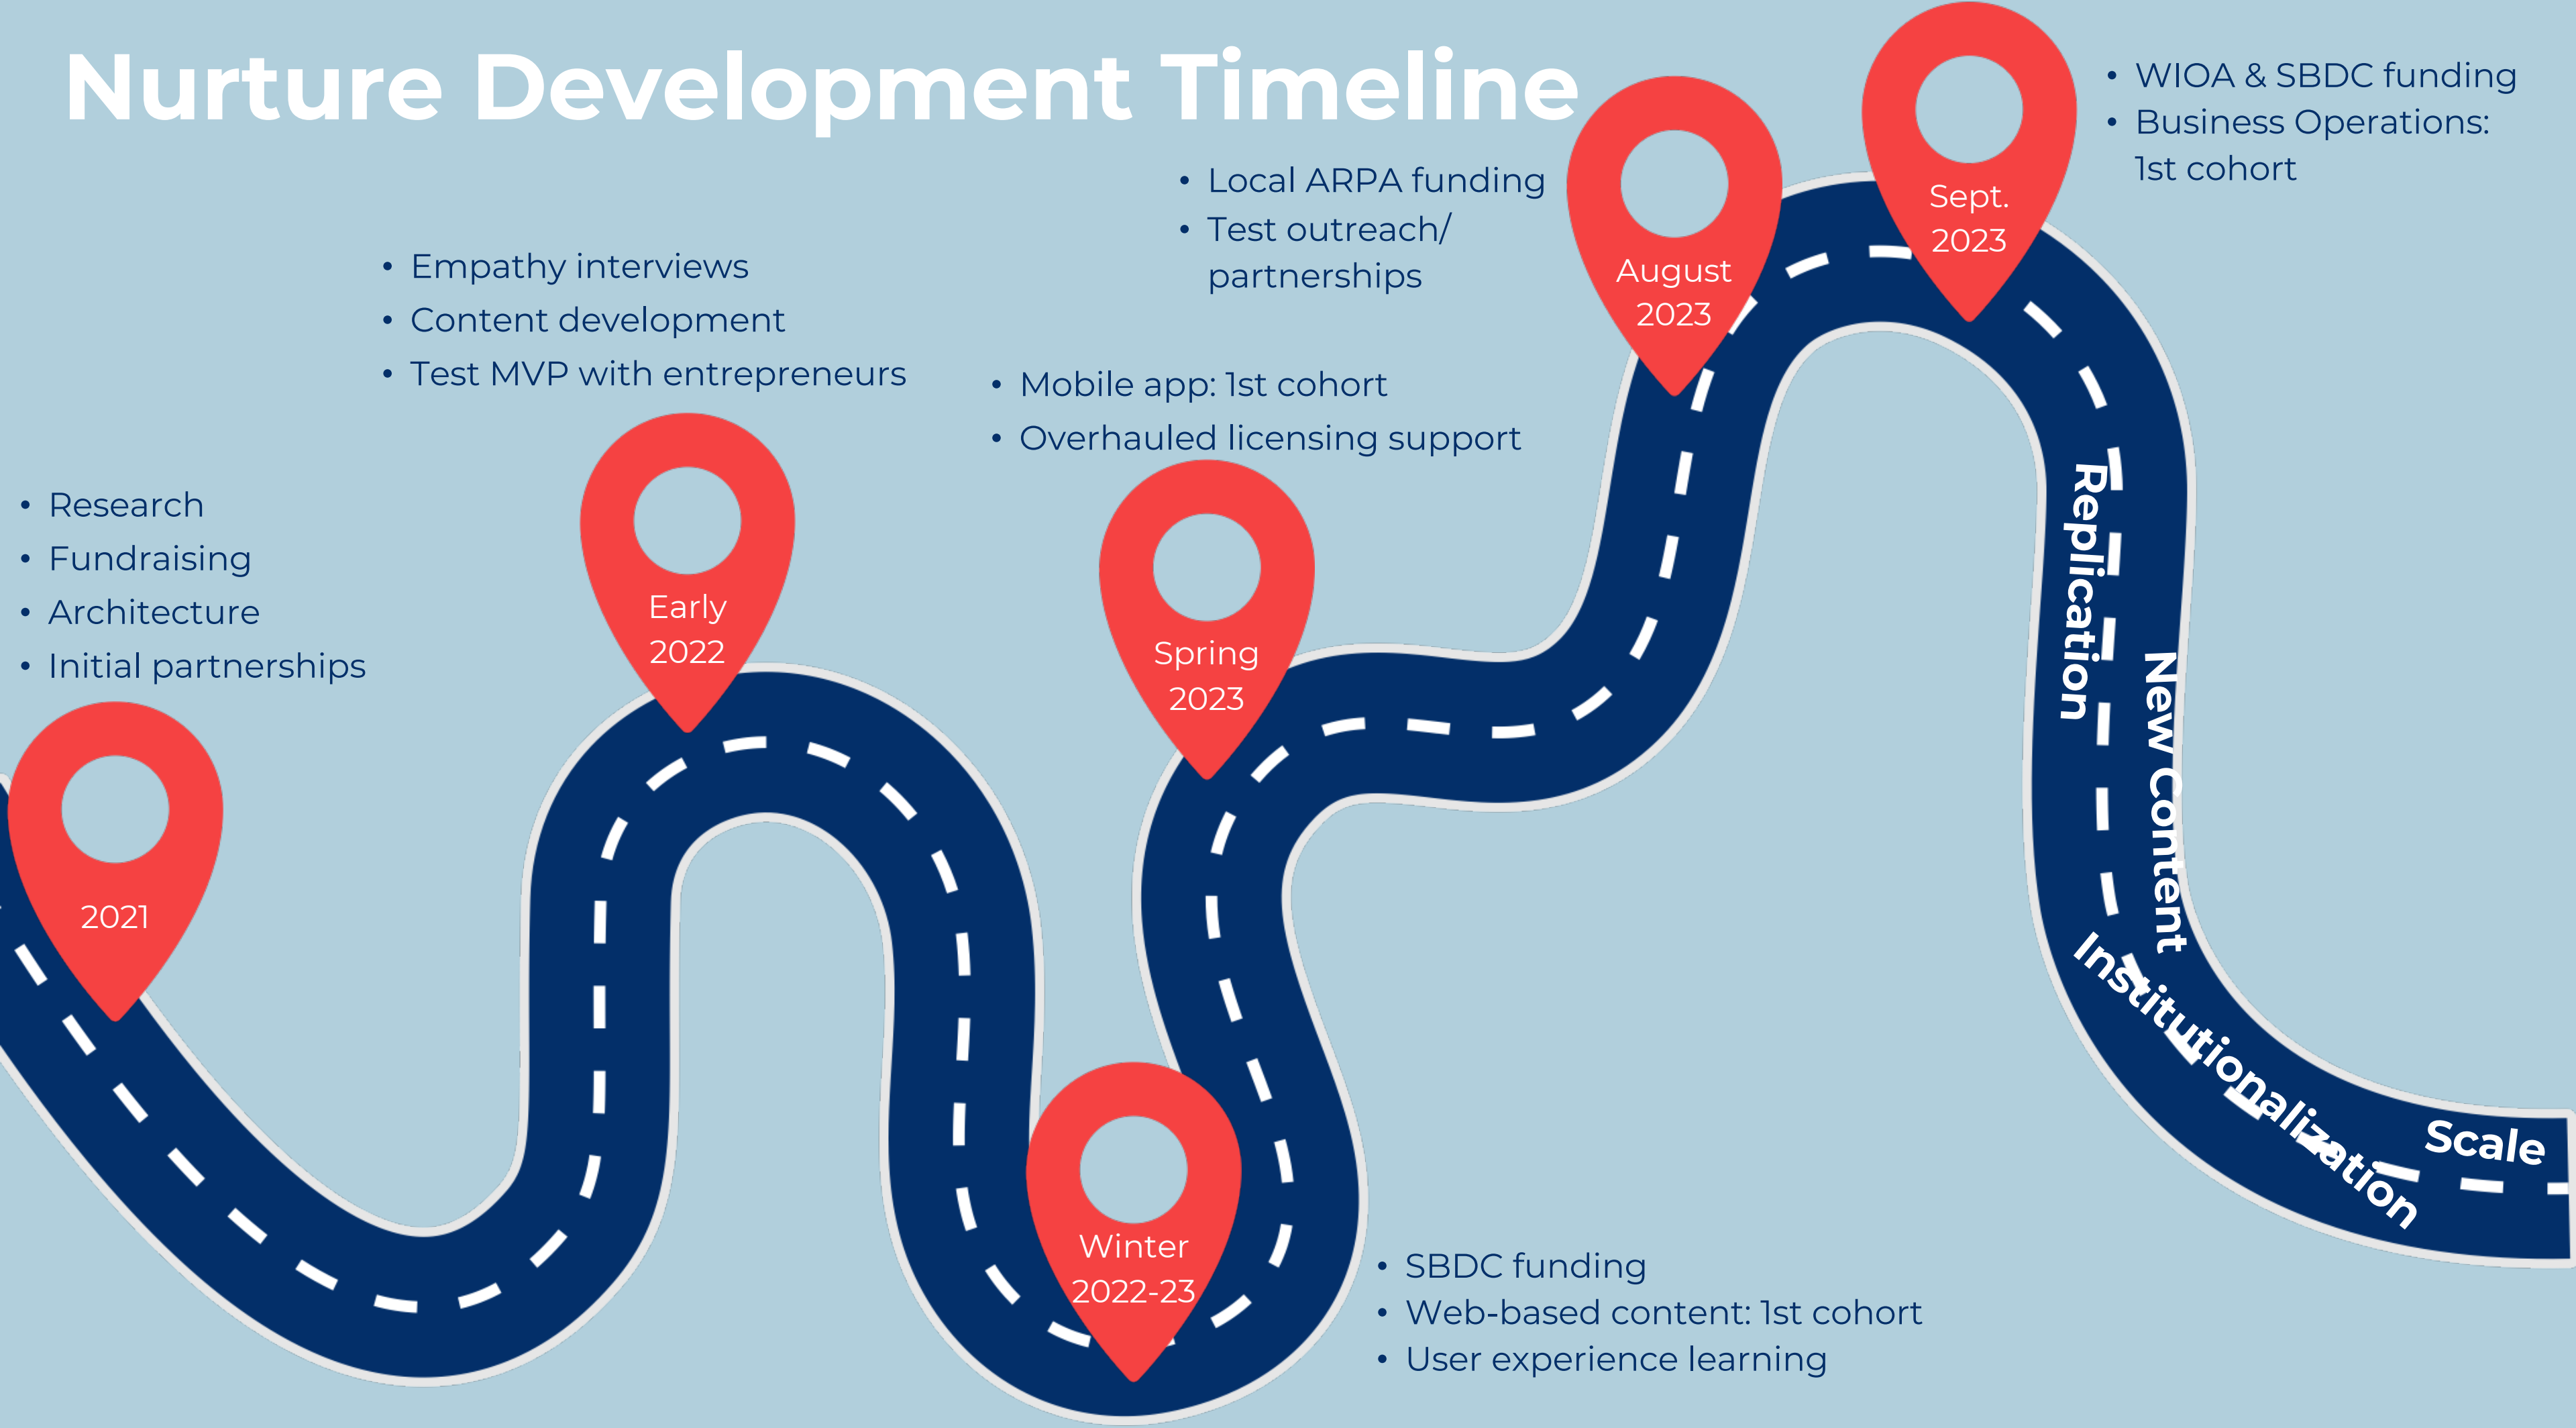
Nurture Development Timeline

2021

- Research
- Fundraising
- Architecture
- Initial partnerships

Early 2022

- Empathy interviews
- Content development
- Test MVP with entrepreneurs

Winter 2022-23

- SBDC funding
- Web-based content: 1st cohort
- User experience learning

Spring 2023

- Mobile app: 1st cohort
- Overhauled licensing support

August 2023

- Local ARPA funding
- Test outreach/ partnerships

Sept. 2023

- WIOA & SBDC funding
- Business Operations: 1st cohort

Replication

New Content

Institutionalization

Scale